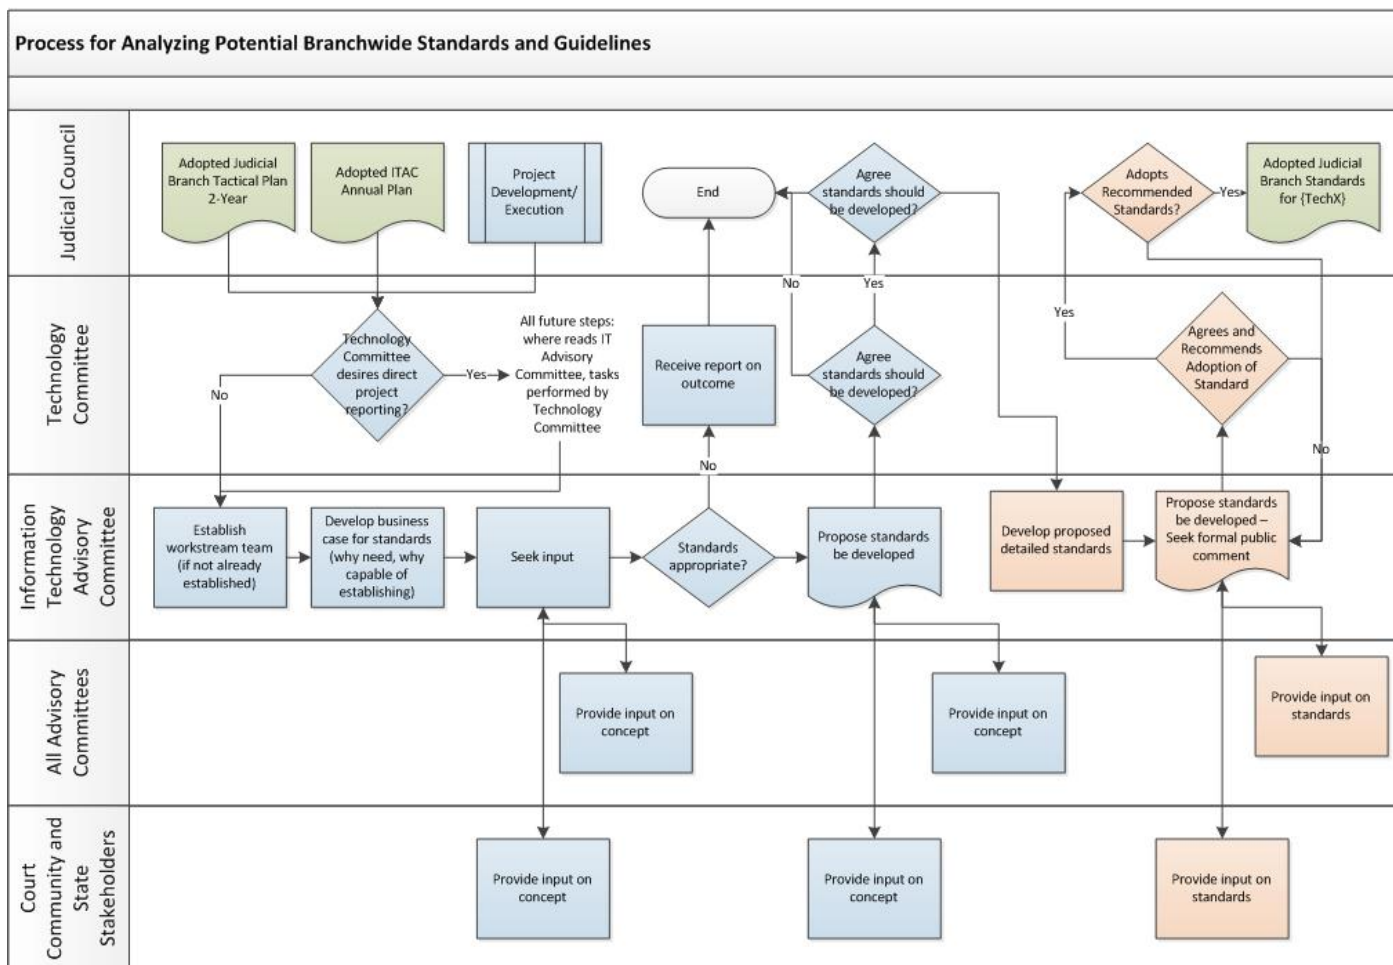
Process for Analyzing Potential Branchwide Standards and Guidelines

Judicial Council

Adopted Judicial Branch Tactical Plan 2-Year

Adopted ITAC Annual Plan

Project Development/ Execution

End

Agree standards should be developed?

Adopts Recommended Standards?

Yes

Adopted Judicial Branch Standards for {TechX}

Technology Committee

No

Yes

Yes

Technology Committee desires direct project reporting?

No

Yes

All future steps: where reads IT Advisory Committee, tasks performed by Technology Committee

Receive report on outcome

Agree standards should be developed?

Agrees and Recommends Adoption of Standard

No

Information Technology Advisory Committee

No

Establish workstream team (if not already established)

Develop business case for standards (why need, why capable of establishing)

Seek input

Standards appropriate?

Propose standards be developed

Develop proposed detailed standards

Propose standards be developed – Seek formal public comment

All Advisory Committees

Provide input on concept

Provide input on concept

Provide input on standards

Court Community and State Stakeholders

Provide input on concept

Provide input on concept

Provide input on standards